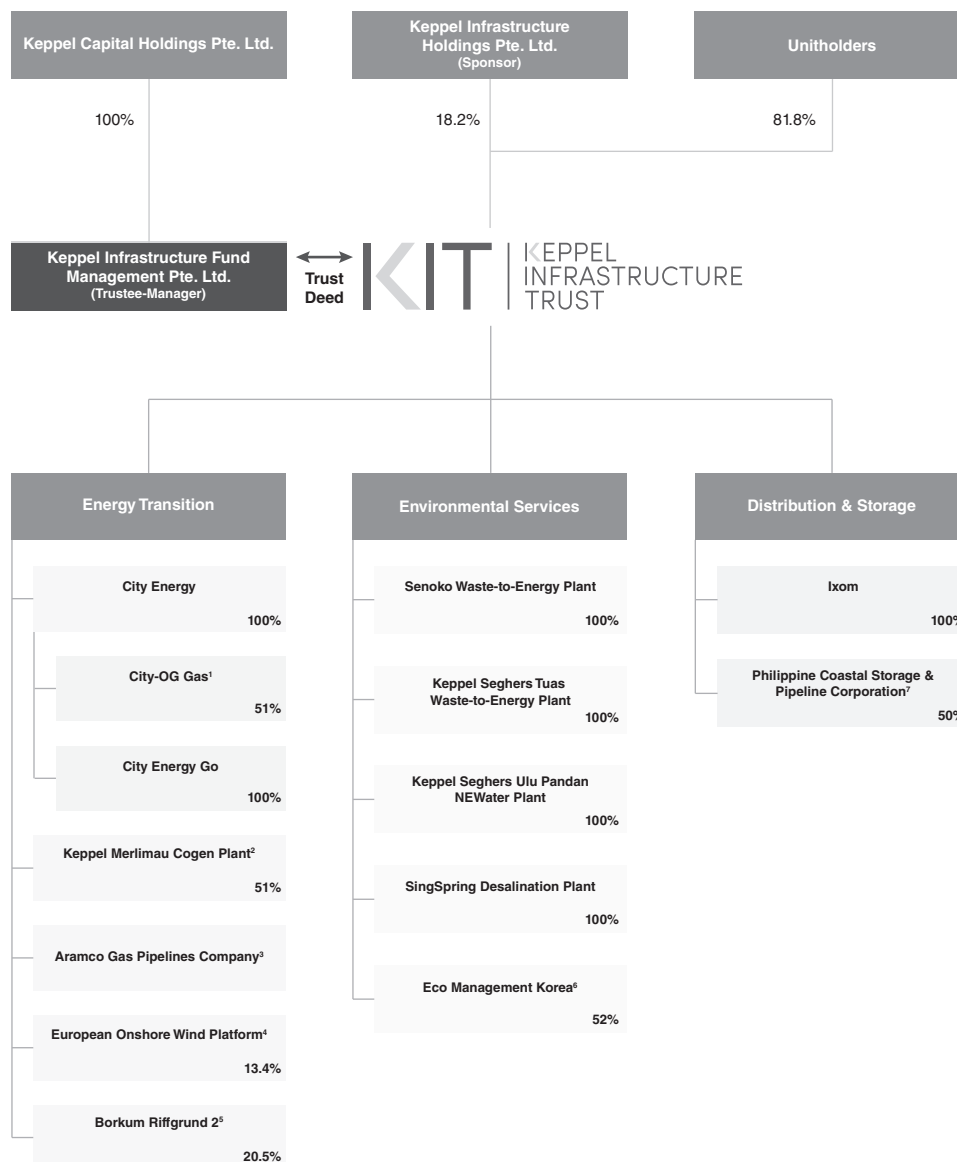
Keppel Capital Holdings Pte. Ltd.

Keppel Infrastructure Holdings Pte. Ltd. (Sponsor)

Unitholders

100%

18.2%

81.8%

Keppel Infrastructure Fund Management Pte. Ltd. (Trustee-Manager)

Trust Deed

KIT KEPPEL INFRASTRUCTURE TRUST

Energy Transition

City Energy
100%

City-OG Gas$^1$
51%

City Energy Go
100%

Keppel Merlimau Cogen Plant$^2$
51%

Aramco Gas Pipelines Company$^3$

European Onshore Wind Platform$^4$
13.4%

Borkum Riffgrund 2$^5$
20.5%

Environmental Services

Senoko Waste-to-Energy Plant
100%

Keppel Seghers Tuas Waste-to-Energy Plant
100%

Keppel Seghers Ulu Pandan NEWater Plant
100%

SingSpring Desalination Plant
100%

Eco Management Korea$^6$
52%

Distribution & Storage

Ixom
100%

Philippine Coastal Storage & Pipeline Corporation$^7$
50%